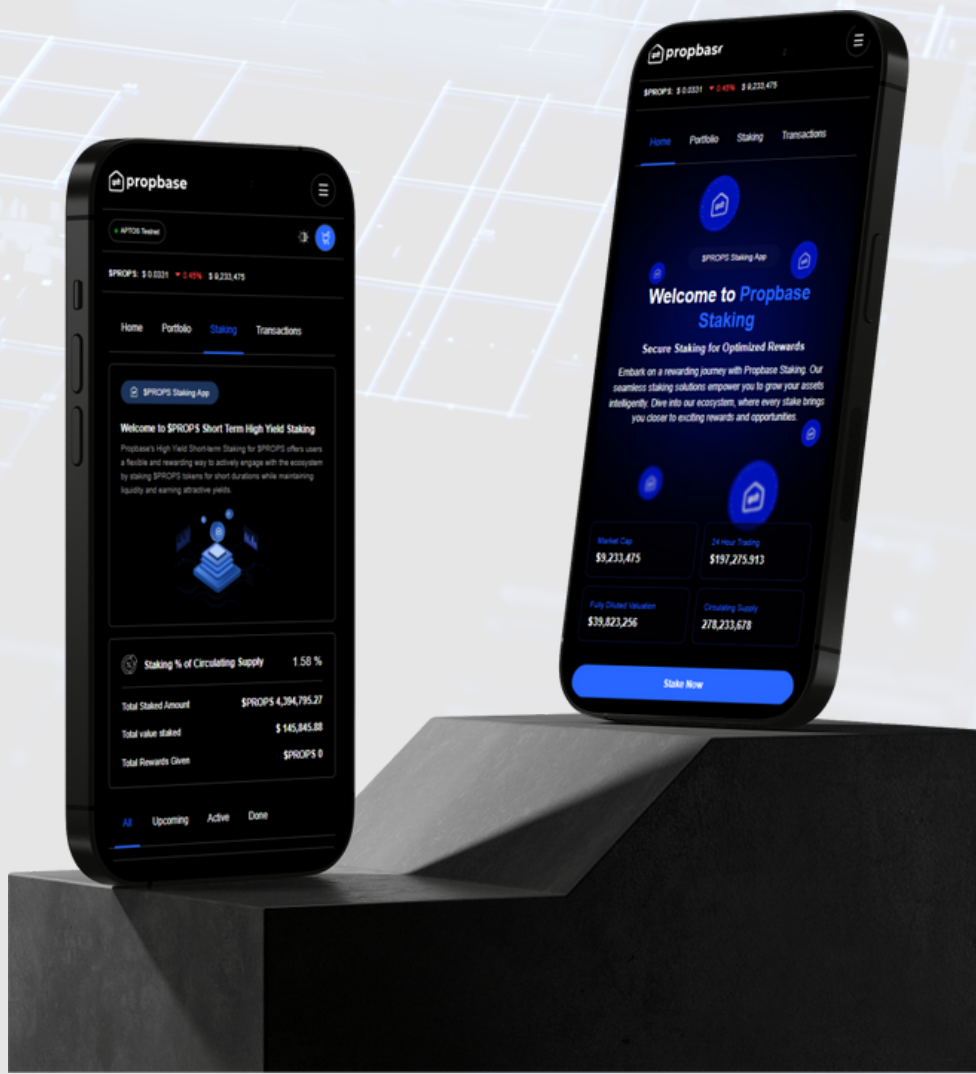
propbase

APTOS Testnet

$PROPS: $ 0.0331 ▼ 0.45% $ 9,233,475

Home Portfolio Staking Transactions

$PROPS Staking App

Welcome to $PROPS Short Term High Yield Staking

Propbase's High Yield Short-term Staking for $PROPS offers users a flexible and rewarding way to actively engage with the ecosystem by staking $PROPS tokens for short durations while maintaining liquidity and earning attractive yields.

Staking % of Circulating Supply 1.58 %

Total Staked Amount $PROPS 4,394,795.27

Total value staked $ 145,845.88

Total Rewards Given $PROPS 0

All Upcoming Active Done

propbase

$PROPS: $ 0.0331 ▼ 0.45% $ 9,233,475

Home Portfolio Staking Transactions

$PROPS Staking App

Welcome to Propbase Staking

Secure Staking for Optimized Rewards

Embark on a rewarding journey with Propbase Staking. Our seamless staking solutions empower you to grow your assets intelligently. Dive into our ecosystem, where every stake brings you closer to exciting rewards and opportunities.

Market Cap
$9,233,475

24 Hour Trading
$197,275.913

Fully Diluted Valuation
$39,823,256

Circulating Supply
278,233,678

Stake Now